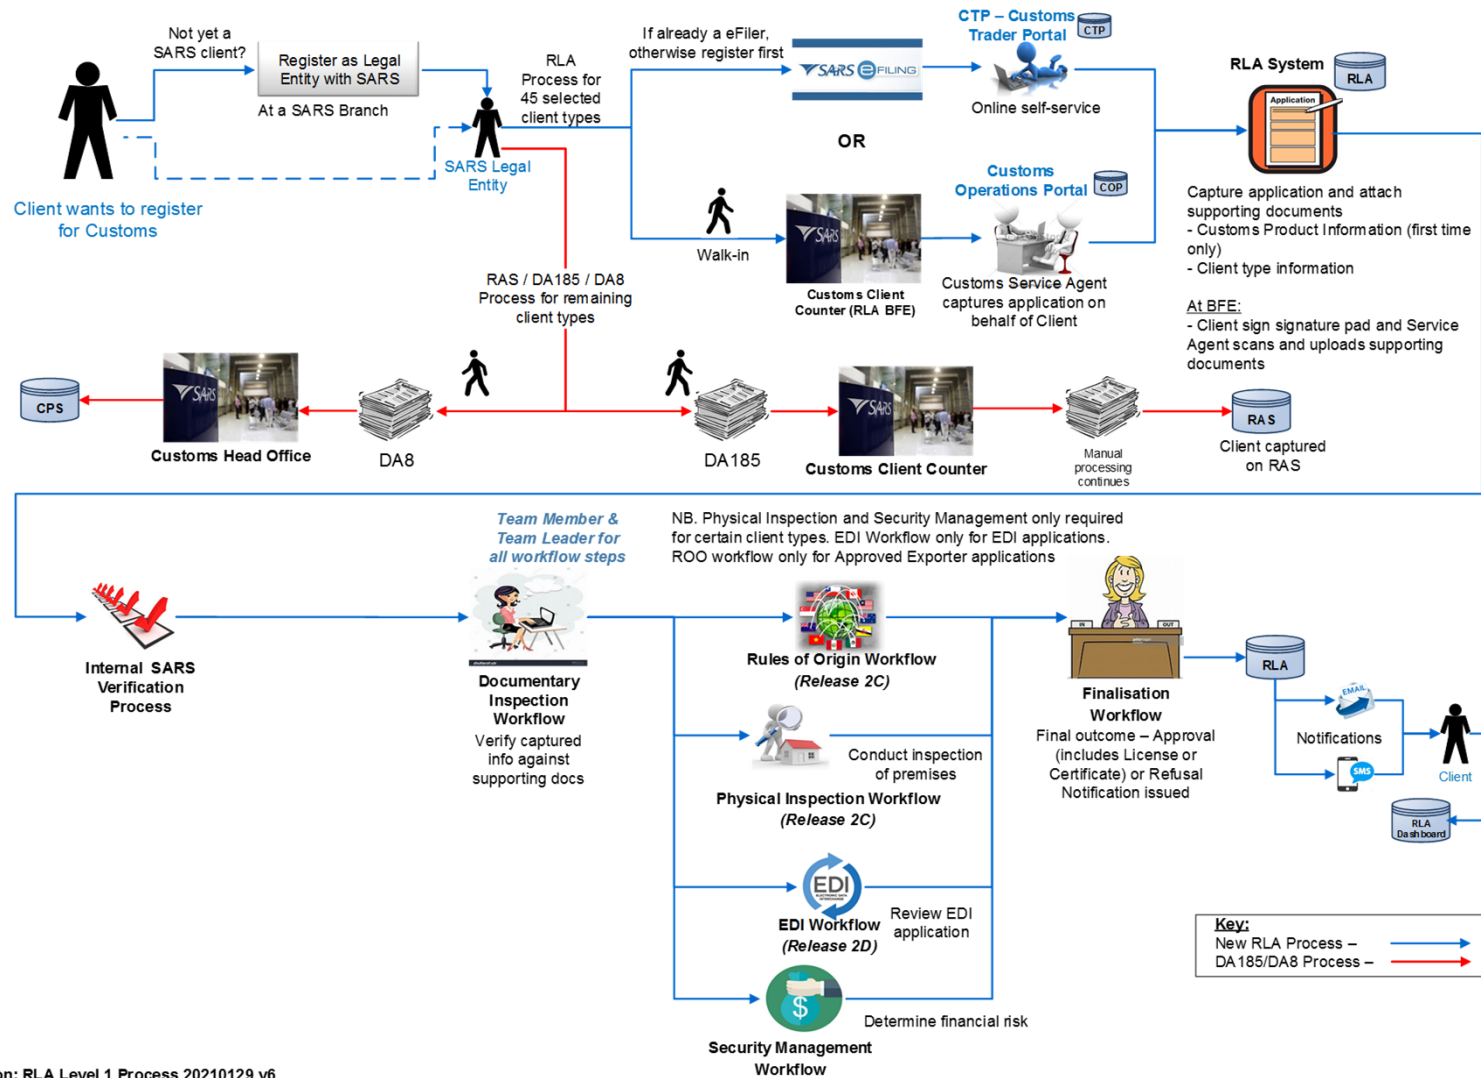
Client wants to register for Customs

Not yet a SARS client?

Register as Legal Entity with SARS

At a SARS Branch

SARS Legal Entity

RLA Process for 45 selected client types

If already a eFiler, otherwise register first

SARS eFILING

CTP – Customs Trader Portal

CTP

Online self-service

OR

Walk-in

SARS

Customs Client Counter (RLA BFE)

Customs Operations Portal

COP

Customs Service Agent captures application on behalf of Client

RLA System

RLA

Application

Capture application and attach supporting documents
- Customs Product Information (first time only)
- Client type information

At BFE:
- Client sign signature pad and Service Agent scans and uploads supporting documents

RAS / DA185 / DA8 Process for remaining client types

CPS

SARS

Customs Head Office

DA8

DA185

SARS

Customs Client Counter

Manual processing continues

RAS

Client captured on RAS

Internal SARS Verification Process

Team Member & Team Leader for all workflow steps

Documentary Inspection Workflow

Verify captured info against supporting docs

NB. Physical Inspection and Security Management only required for certain client types. EDI Workflow only for EDI applications. ROO workflow only for Approved Exporter applications

Rules of Origin Workflow (Release 2C)

Conduct inspection of premises

Physical Inspection Workflow (Release 2C)

EDI

EDI Workflow (Release 2D)

Review EDI application

$

Determine financial risk

Security Management Workflow

IN OUT

Finalisation Workflow

Final outcome – Approval (includes License or Certificate) or Refusal Notification issued

RLA

EMAIL

Notifications

SMS

Client

RLA Dashboard

Key:
New RLA Process –
DA185/DA8 Process –

on: RLA Level 1 Process 20210129 v6